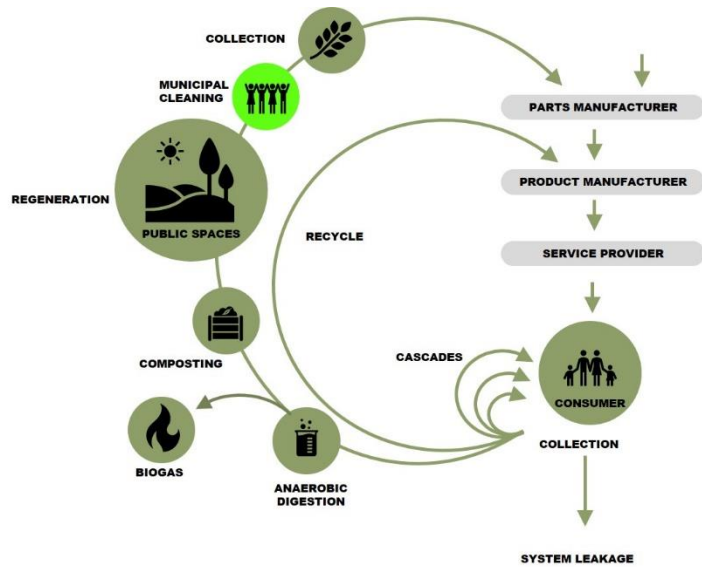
COLLECTION

MUNICIPAL CLEANING

REGENERATION

PUBLIC SPACES

COMPOSTING

BIOGAS

ANAEROBIC DIGESTION

RECYCLE

CASCADES

PARTS MANUFACTURER

PRODUCT MANUFACTURER

SERVICE PROVIDER

CONSUMER

COLLECTION

SYSTEM LEAKAGE